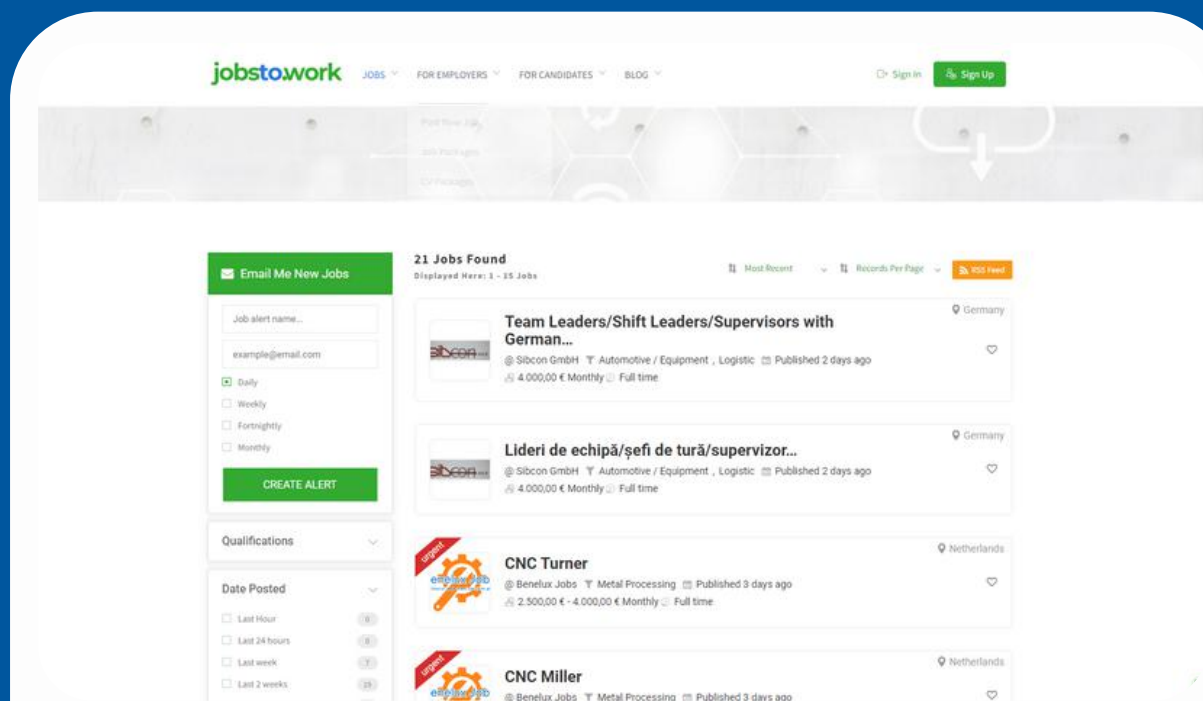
jobstowork JOBS FOR EMPLOYERS FOR CANDIDATES BLOG

Sign In Sign Up

Post New Job
Job Packages
CV Packages

Email Me New Jobs

Job alert name...

example@email.com

Daily
Weekly
Fortnightly
Monthly

CREATE ALERT

Qualifications

Date Posted

Last Hour 0
Last 24 hours 0
Last week 7
Last 2 weeks 25

21 Jobs Found
Displayed Here: 1 - 15 Jobs

Most Recent Records Per Page RSS Feed

Germany
Team Leaders/Shift Leaders/Supervisors with German...
@ Sibcon GmbH Automotive / Equipment , Logistic Published 2 days ago
4.000,00 € Monthly Full time

Germany
Lideri de echipă/șefi de tură/supervizor...
@ Sibcon GmbH Automotive / Equipment , Logistic Published 2 days ago
4.000,00 € Monthly Full time

urgent
Netherlands
CNC Turner
@ Benelux Jobs Metal Processing Published 3 days ago
2.500,00 € - 4.000,00 € Monthly Full time

urgent
Netherlands
CNC Miller
@ Benelux Jobs Metal Processing Published 3 days ago